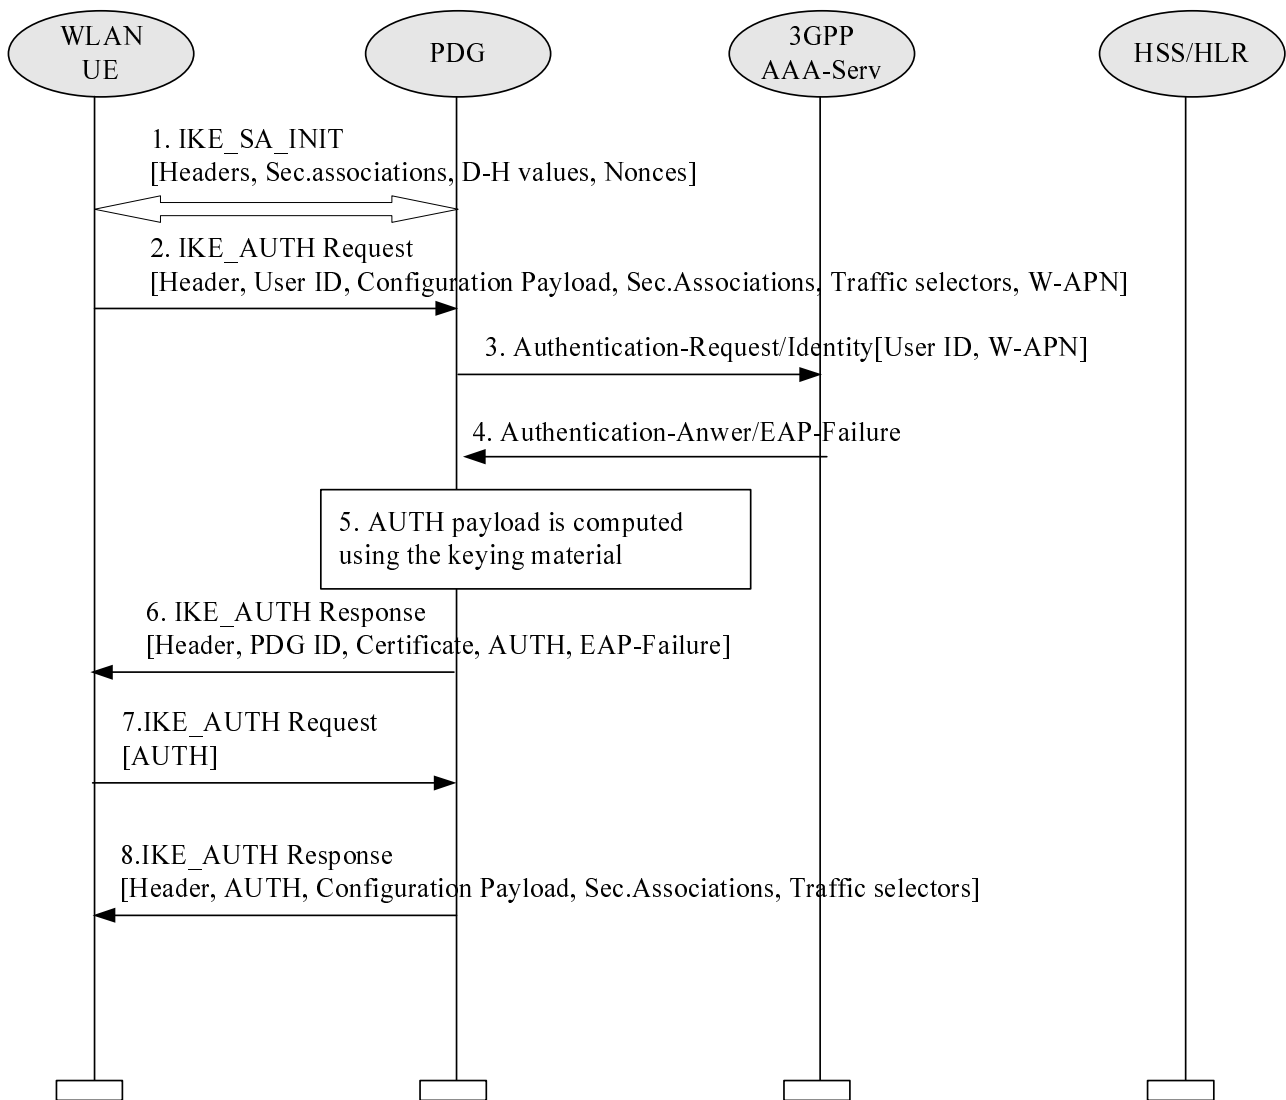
WLAN UE

PDG

3GPP AAA-Serv

HSS/HLR

1. IKE_SA_INIT
[Headers, Sec.associations, D-H values, Nonces]

2. IKE_AUTH Request
[Header, User ID, Configuration Payload, Sec.Associations, Traffic selectors, W-APN]

3. Authentication-Request/Identity[User ID, W-APN]

4. Authentication-Anwer/EAP-Failure

5. AUTH payload is computed using the keying material

6. IKE_AUTH Response
[Header, PDG ID, Certificate, AUTH, EAP-Failure]

7.IKE_AUTH Request
[AUTH]

8.IKE_AUTH Response
[Header, AUTH, Configuration Payload, Sec.Associations, Traffic selectors]